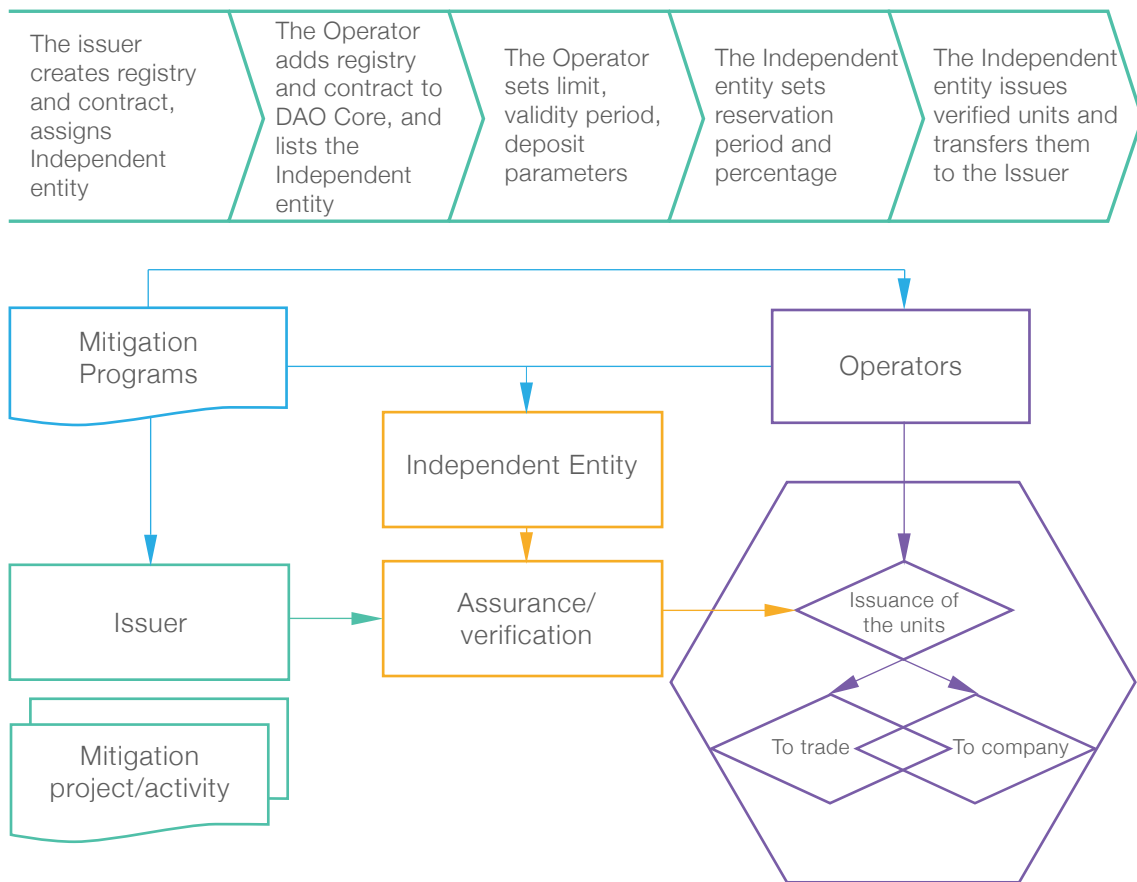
The issuer creates registry and contract, assigns Independent entity

The Operator adds registry and contract to DAO Core, and lists the Independent entity

The Operator sets limit, validity period, deposit parameters

The Independent entity sets reservation period and percentage

The Independent entity issues verified units and transfers them to the Issuer

Mitigation Programs

Operators

Independent Entity

Issuer

Assurance/ verification

Issuance of the units

To trade

To company

Mitigation project/activity